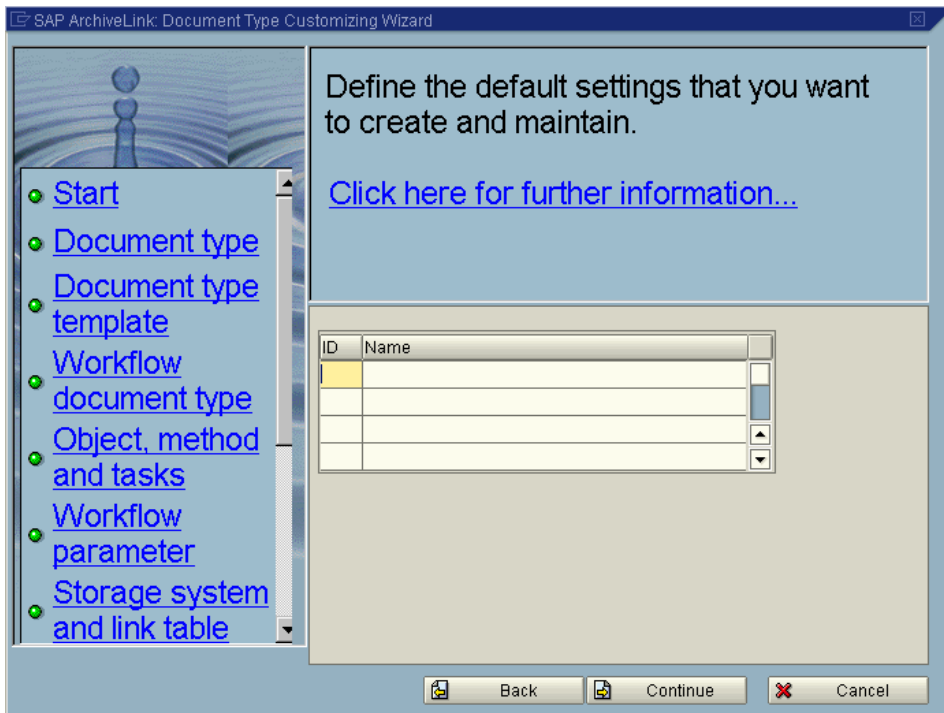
SAP ArchiveLink: Document Type Customizing Wizard

Start

Document type

Document type template

Workflow document type

Object, method and tasks

Workflow parameter

Storage system and link table

Define the default settings that you want to create and maintain.

Click here for further information...

| ID | Name |
|---|---|
| | |
| | |
| | |
| | |

Back

Continue

Cancel